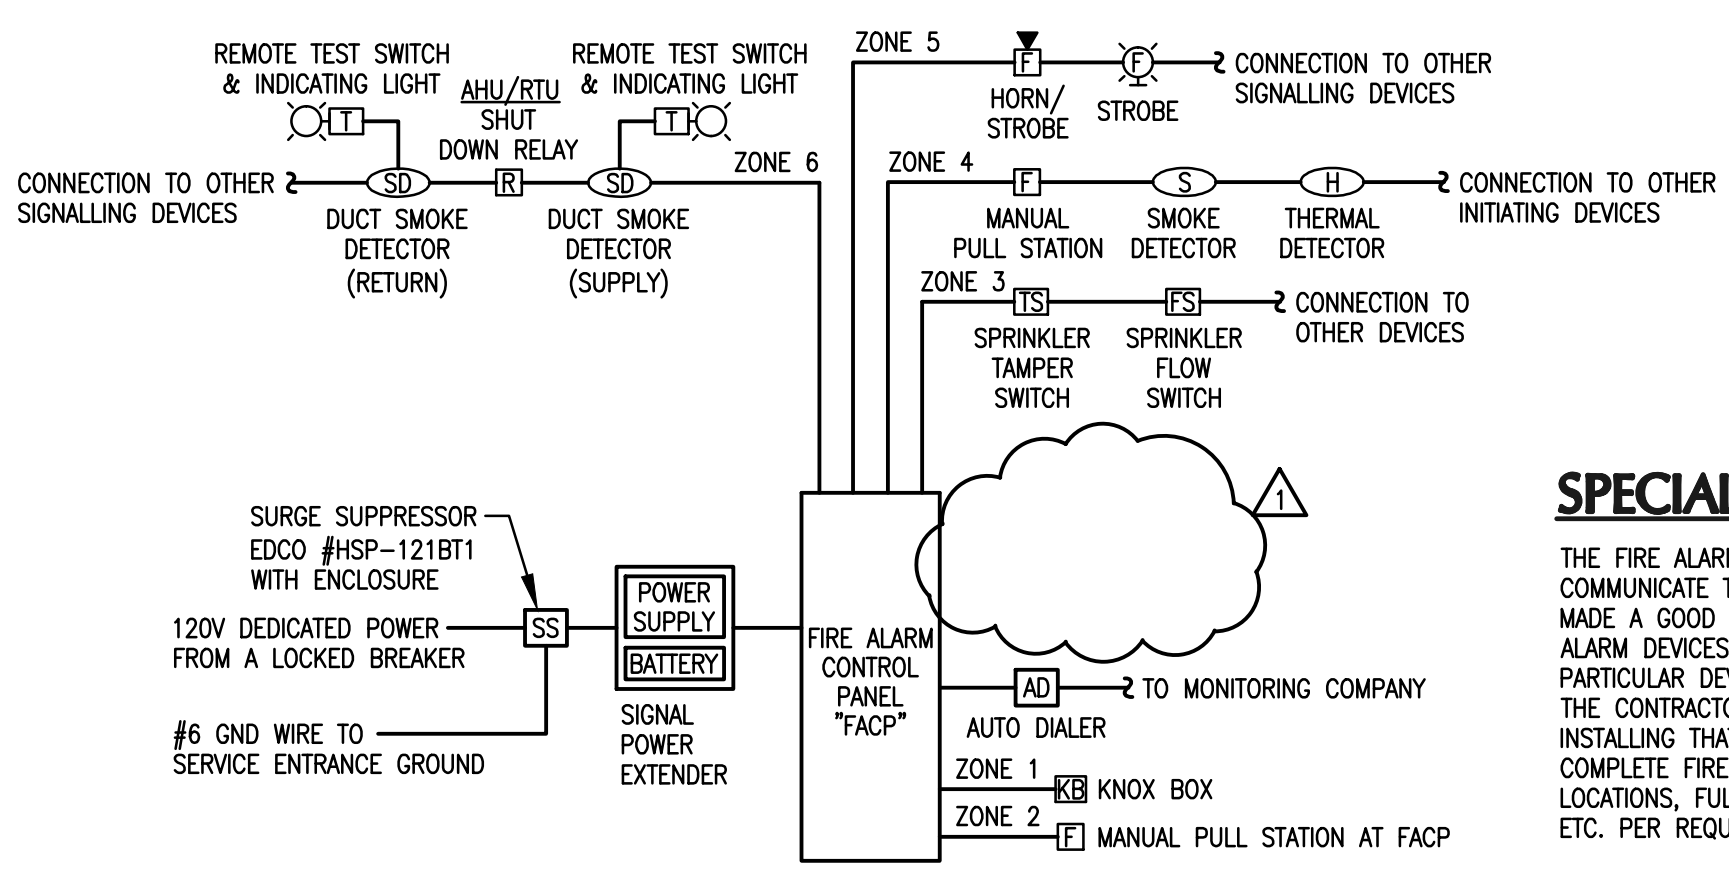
REMOTE TEST SWITCH & INDICATING LIGHT

T

AHU/RTU SHUT DOWN RELAY

REMOTE TEST SWITCH & INDICATING LIGHT

T

ZONE 5

F

HORN/ STROBE

F

STROBE

CONNECTION TO OTHER SIGNALLING DEVICES

CONNECTION TO OTHER SIGNALLING DEVICES

SD

R

SD

ZONE 6

DUCT SMOKE DETECTOR (RETURN)

DUCT SMOKE DETECTOR (SUPPLY)

ZONE 4

F

S

H

CONNECTION TO OTHER INITIATING DEVICES

MANUAL PULL STATION

SMOKE DETECTOR

THERMAL DETECTOR

ZONE 3

TS

FS

CONNECTION TO OTHER DEVICES

SPRINKLER TAMPER SWITCH

SPRINKLER FLOW SWITCH

1

SPECIAL

SURGE SUPPRESSOR EDCO #HSP-121BT1 WITH ENCLOSURE

120V DEDICATED POWER FROM A LOCKED BREAKER

SS

POWER SUPPLY

BATTERY

FIRE ALARM CONTROL PANEL "FACP"

#6 GND WIRE TO SERVICE ENTRANCE GROUND

SIGNAL POWER EXTENDER

AD

TO MONITORING COMPANY

AUTO DIALER

ZONE 1

KB

KNOX BOX

ZONE 2

F

MANUAL PULL STATION AT FACP

THE FIRE ALAR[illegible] COMMUNICATE T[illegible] MADE A GOOD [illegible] ALARM DEVICES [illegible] PARTICULAR DE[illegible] THE CONTRACTO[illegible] INSTALLING THA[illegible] COMPLETE FIRE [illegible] LOCATIONS, FUL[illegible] ETC. PER REQU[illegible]